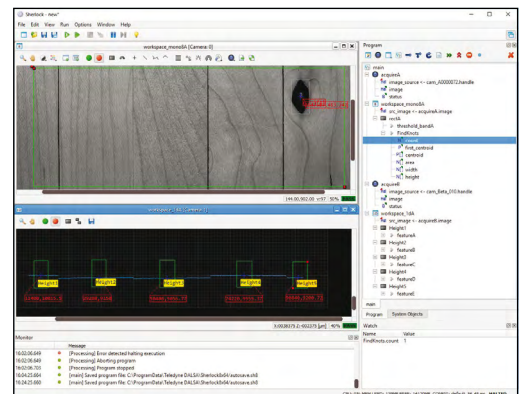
Sherlock - new*

File Edit View Run Options Window Help

workspace_mono8A [Camera: 0]

[149,00,902,00] =157 50%

workspace_3dA [Camera: 1]

Height1

Height2

Height3

Height4

Height5

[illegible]

X:0038/73.2;-002273 [μm] 40%

Program

main

acquireA

image_source <-- cam_A00000723.handle

image

status

workspace_mono8A

src_image <-- acquireA.image

rectA

threshold_bandA

FindKnots

count

first_centroid

centroid

area

width

height

acquireB

image_source <-- cam_Beta_010.handle

image

status

workspace_3dA

src_image <-- acquireB.image

Height1

featureA

Height2

featureB

Height3

featureC

Height4

featureD

Height5

featureE

main

Program System Objects

Watch

Name Value

FindKnots.count 1

Monitor

Message

16:02:06.649 [Processing] Error detected halting execution

16:02:06.649 [Processing] Aborting program

16:02:06.705 [Processing] Program stopped

16:04:25.664 [main] Saved program file: C:\ProgramData\Teledyne DALSA\Sherlock8x64\autosave.ivs8

16:24:25.660 [main] Saved program file: C:\ProgramData\Teledyne DALSA\Sherlock8x64\autosave.ivs8

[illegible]